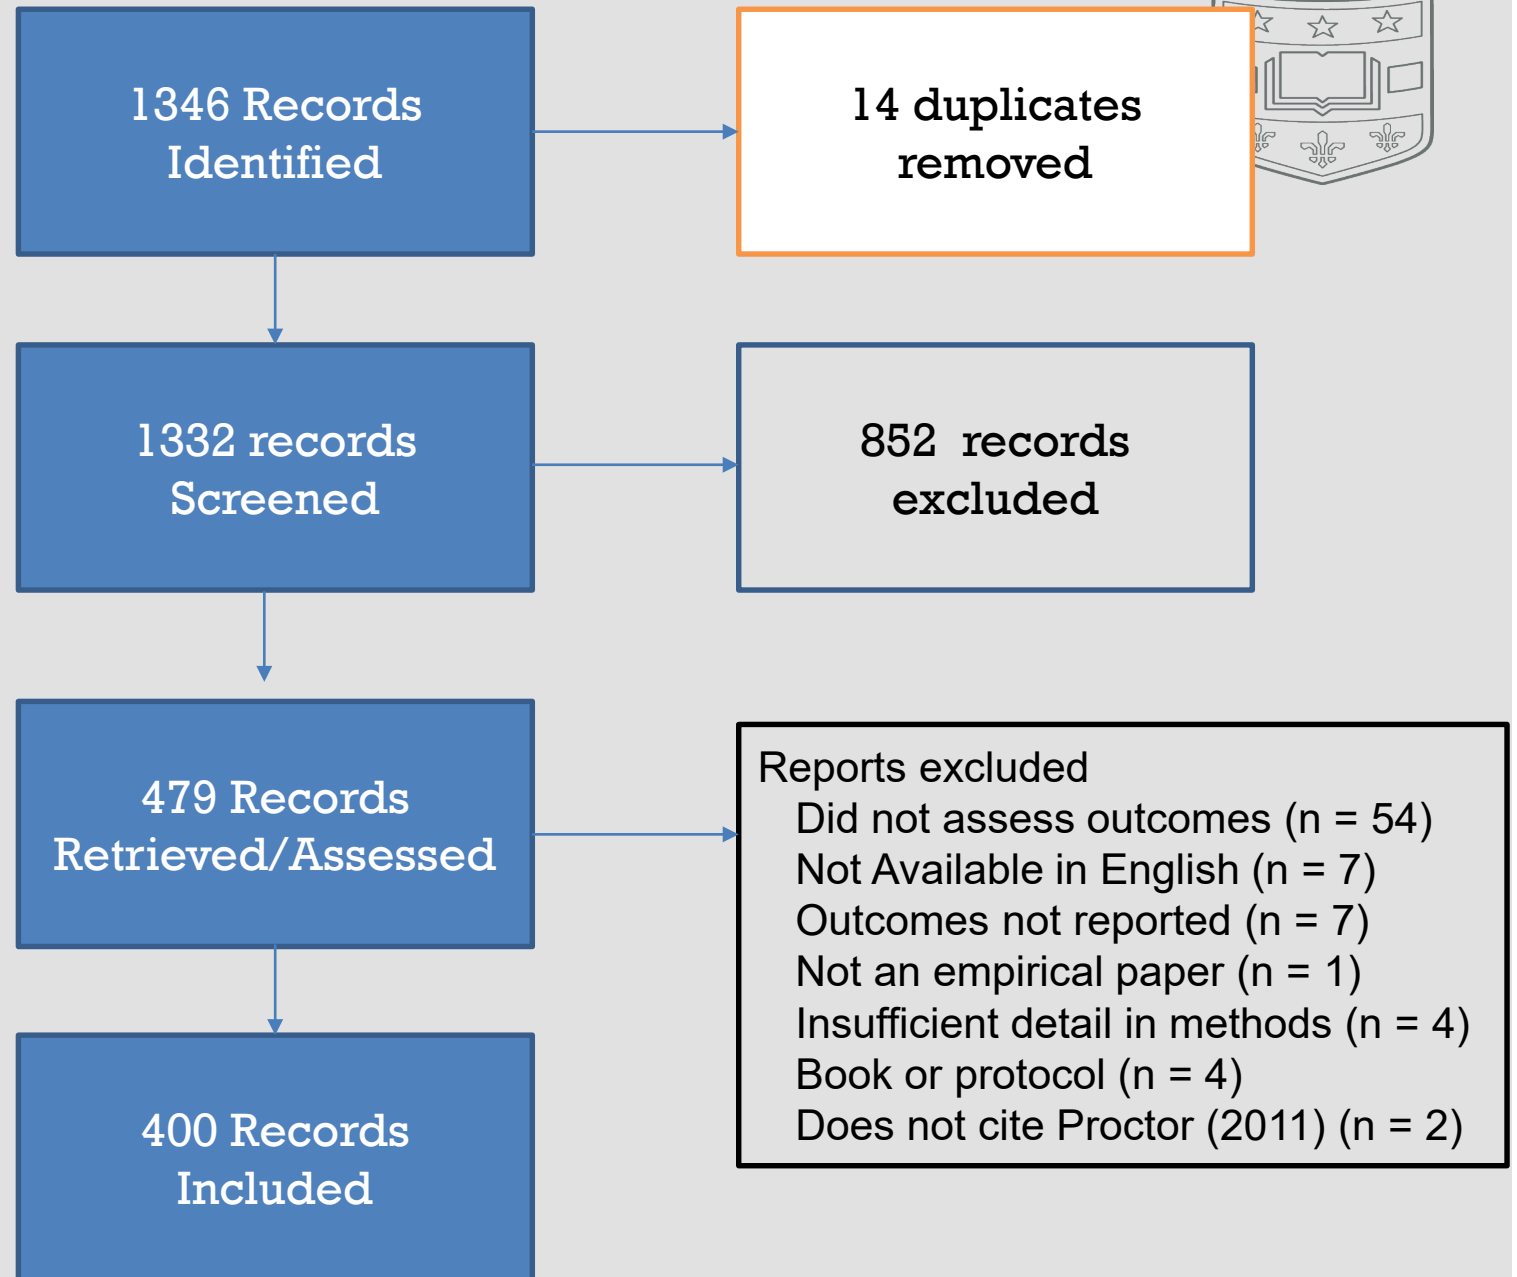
1346 Records Identified

14 duplicates removed

1332 records Screened

852 records excluded

479 Records Retrieved/Assessed

Reports excluded
Did not assess outcomes (n = 54)
Not Available in English (n = 7)
Outcomes not reported (n = 7)
Not an empirical paper (n = 1)
Insufficient detail in methods (n = 4)
Book or protocol (n = 4)
Does not cite Proctor (2011) (n = 2)

400 Records Included